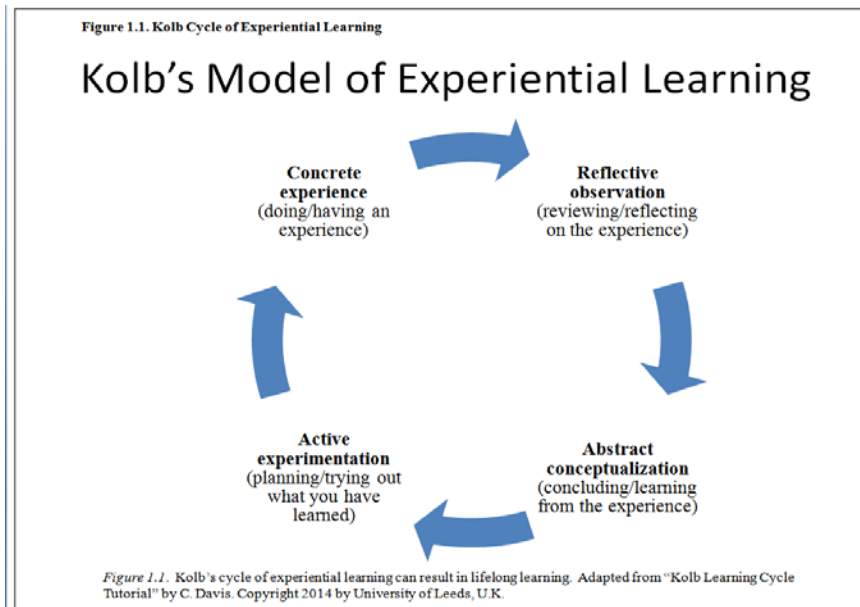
Figure 1.1. Kolb Cycle of Experiential Learning

Kolb's Model of Experiential Learning

Concrete experience (doing/having an experience)

Reflective observation (reviewing/reflecting on the experience)

Abstract conceptualization (concluding/learning from the experience)

Active experimentation (planning/trying out what you have learned)

Figure 1.1. Kolb's cycle of experiential learning can result in lifelong learning. Adapted from "Kolb Learning Cycle Tutorial" by C. Davis. Copyright 2014 by University of Leeds, U.K.